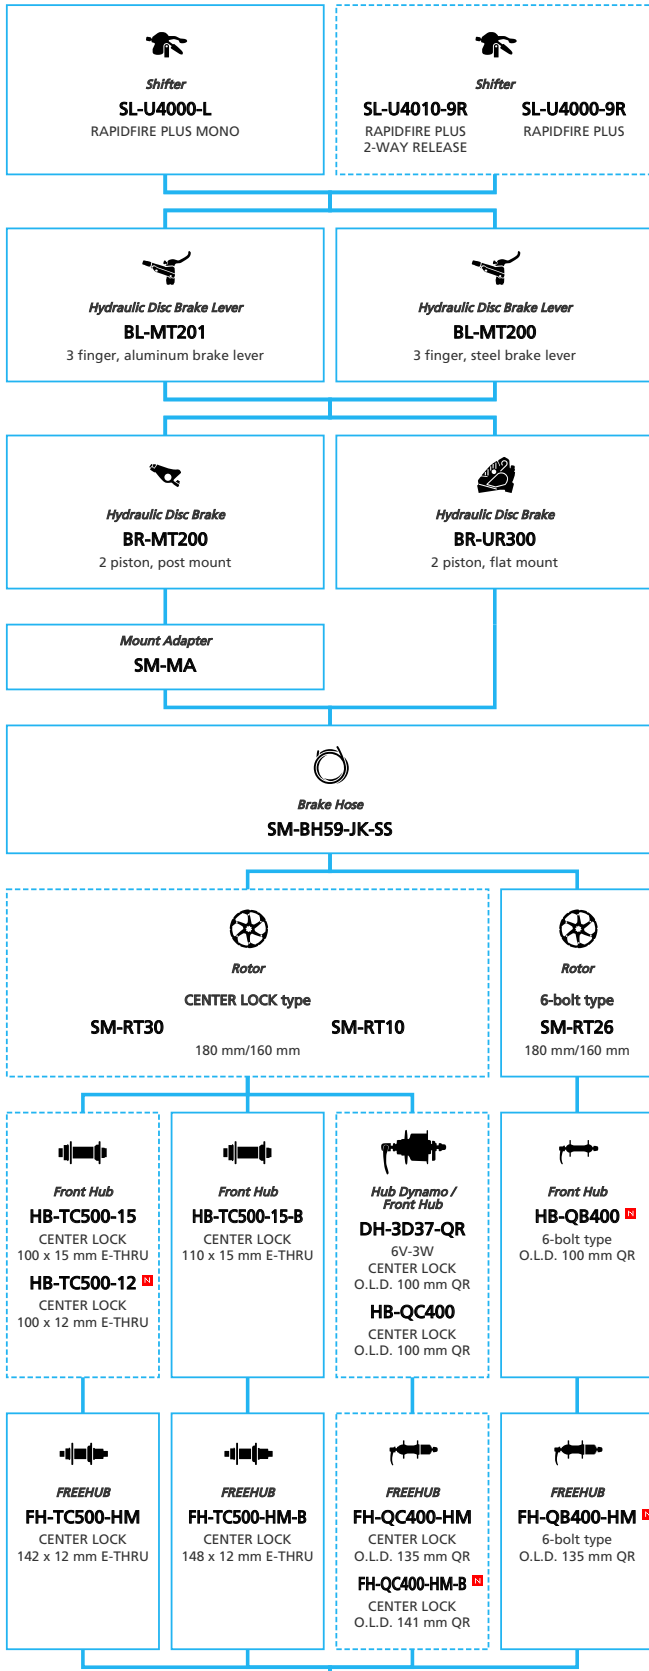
Shifter
SL-U4000-L
RAPIDFIRE PLUS MONO

Shifter
SL-U4010-9R
RAPIDFIRE PLUS 2-WAY RELEASE
SL-U4000-9R
RAPIDFIRE PLUS

Hydraulic Disc Brake Lever
BL-MT201
3 finger, aluminum brake lever

Hydraulic Disc Brake Lever
BL-MT200
3 finger, steel brake lever

Hydraulic Disc Brake
BR-MT200
2 piston, post mount

Hydraulic Disc Brake
BR-UR300
2 piston, flat mount

Mount Adapter
SM-MA

Brake Hose
SM-BH59-JK-SS

Rotor
CENTER LOCK type
SM-RT30
SM-RT10
180 mm/160 mm

Rotor
6-bolt type
SM-RT26
180 mm/160 mm

Front Hub
HB-TC500-15
CENTER LOCK
100 x 15 mm E-THRU
HB-TC500-12 N
CENTER LOCK
100 x 12 mm E-THRU

Front Hub
HB-TC500-15-B
CENTER LOCK
110 x 15 mm E-THRU

Hub Dynamo / Front Hub
DH-3D37-QR
6V-3W
CENTER LOCK
O.L.D. 100 mm QR
HB-QC400
CENTER LOCK
O.L.D. 100 mm QR

Front Hub
HB-QB400 N
6-bolt type
O.L.D. 100 mm QR

FREEHUB
FH-TC500-HM
CENTER LOCK
142 x 12 mm E-THRU

FREEHUB
FH-TC500-HM-B
CENTER LOCK
148 x 12 mm E-THRU

FREEHUB
FH-QC400-HM
CENTER LOCK
O.L.D. 135 mm QR
FH-QC400-HM-B N
CENTER LOCK
O.L.D. 141 mm QR

FREEHUB
FH-QB400-HM N
6-bolt type
O.L.D. 135 mm QR